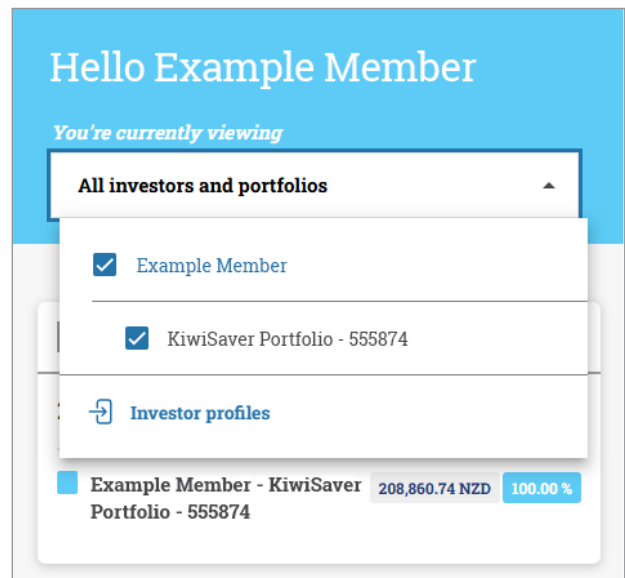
Hello Example Member

You're currently viewing

All investors and portfolios

Example Member

KiwiSaver Portfolio - 555874

Investor profiles

Example Member - KiwiSaver Portfolio - 555874

208,860.74 NZD

100.00 %